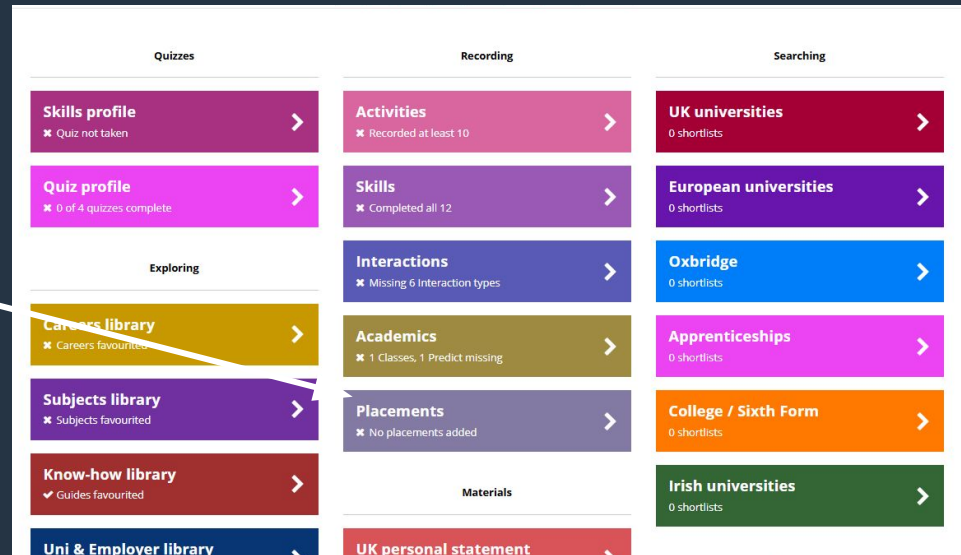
Quizzes

Skills profile
✖ Quiz not taken

Quiz profile
✖ 0 of 4 quizzes complete

Exploring

Careers library
✖ Careers favourited

Subjects library
✖ Subjects favourited

Know-how library
✔ Guides favourited

Uni & Employer library

Recording

Activities
✖ Recorded at least 10

Skills
✖ Completed all 12

Interactions
✖ Missing 6 interaction types

Academics
✖ 1 Classes, 1 Predict missing

Placements
✖ No placements added

Materials

UK personal statement

Searching

UK universities
0 shortlists

European universities
0 shortlists

Oxbridge
0 shortlists

Apprenticeships
0 shortlists

College / Sixth Form
0 shortlists

Irish universities
0 shortlists